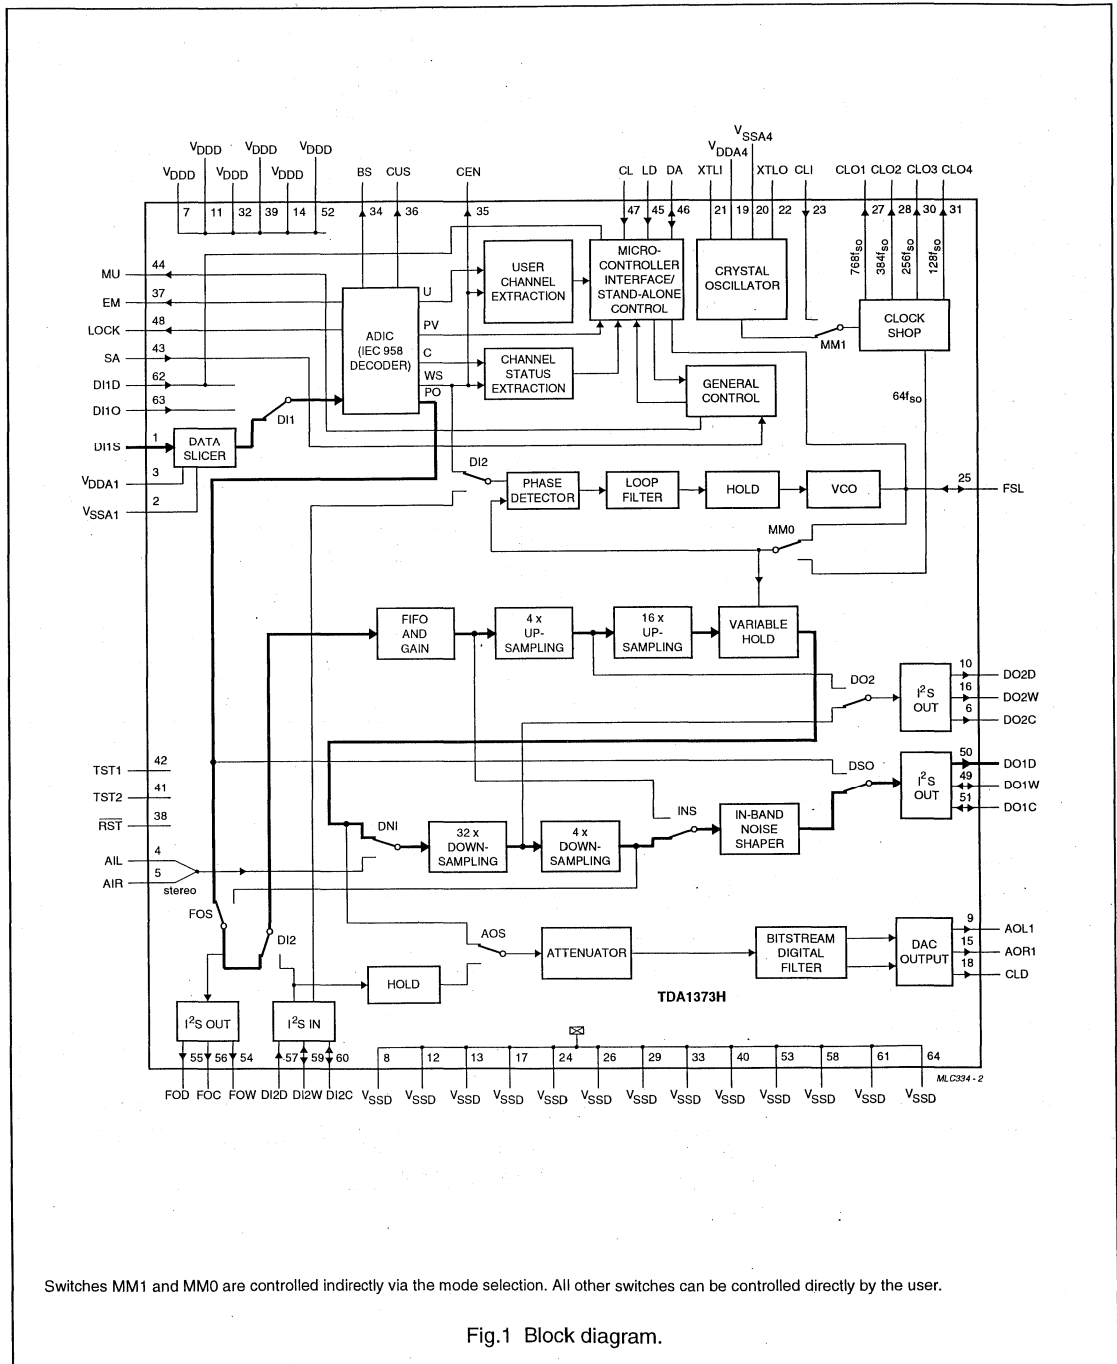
$V_{SSA4}$
$V_{DDA4}$
$V_{DDD}$ $V_{DDD}$ $V_{DDD}$
$V_{DDD}$ $V_{DDD}$ $V_{DDD}$
BS CUS CEN CL LD DA XTLI XTLO CLI CLO1 CLO2 CLO3 CLO4
7 11 32 39 14 52 34 36 35 47 45 46 21 19 20 22 23 27 28 30 31
MU 44
EM 37
LOCK 48
SA 43
DI1D 62
DI1O 63
DI1S 1
$V_{DDA1}$ 3
$V_{SSA1}$ 2
DATA SLICER
DI1
ADIC (IEC 958 DECODER)
U
PV
C
WS
PO
USER CHANNEL EXTRACTION
CHANNEL STATUS EXTRACTION
MICRO-CONTROLLER INTERFACE/ STAND-ALONE CONTROL
GENERAL CONTROL
CRYSTAL OSCILLATOR
$768f_{SO}$ $384f_{SO}$ $256f_{SO}$ $128f_{SO}$
CLOCK SHOP
MM1
$64f_{SO}$
DI2
PHASE DETECTOR
LOOP FILTER
HOLD
VCO
25
FSL
MM0
FIFO AND GAIN
4 x UP-SAMPLING
16 x UP-SAMPLING
VARIABLE HOLD
DO2
$I^2S$ OUT
10 DO2D
16 DO2W
6 DO2C
TST1 42
TST2 41
$\overline{RST}$ 38
DSO
$I^2S$ OUT
50 DO1D
49 DO1W
51 DO1C
INS
DNI
32 x DOWN-SAMPLING
4 x DOWN-SAMPLING
IN-BAND NOISE SHAPER
AIL 4
AIR 5
stereo
FOS
DI2
AOS
ATTENUATOR
BITSTREAM DIGITAL FILTER
DAC OUTPUT
9 AOL1
15 AOR1
18 CLD
HOLD
TDA1373H
$I^2S$ OUT
$I^2S$ IN
55 56 54 57 59 60
8 12 13 17 24 26 29 33 40 53 58 61 64
MLC334 - 2
FOD FOC FOW DI2D DI2W DI2C $V_{SSD}$ $V_{SSD}$ $V_{SSD}$ $V_{SSD}$ $V_{SSD}$ $V_{SSD}$ $V_{SSD}$ $V_{SSD}$ $V_{SSD}$ $V_{SSD}$ $V_{SSD}$ $V_{SSD}$ $V_{SSD}$

Switches MM1 and MM0 are controlled indirectly via the mode selection. All other switches can be controlled directly by the user.

Fig.1 Block diagram.